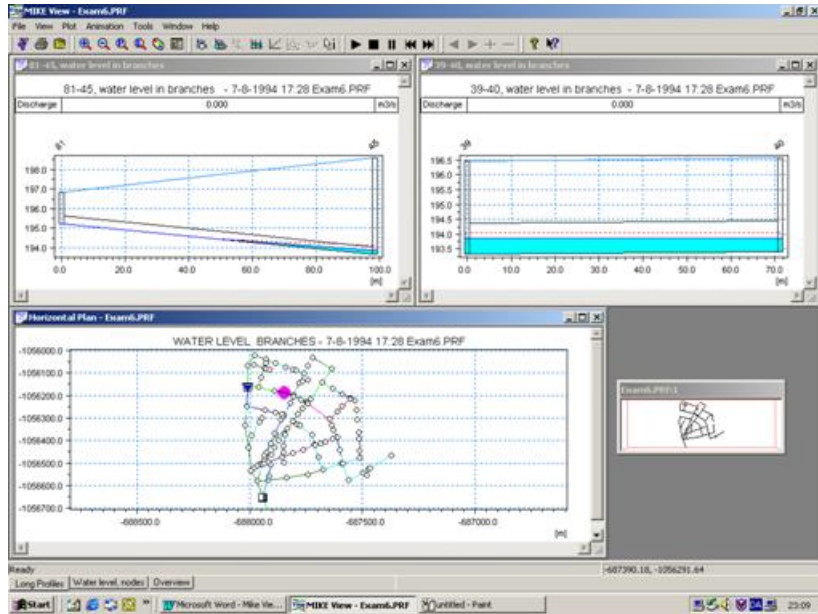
MIKE View - Exam6.PRF

File View Plot Animation Tools Window Help

81-45, water level in branches

81-45, water level in branches - 7-8-1994 17:28 Exam6.PRF

| Discharge | 0.000 | m3/s |
|---|---|---|

81

45

198.0
197.0
196.0
195.0
194.0

0.0 20.0 40.0 60.0 80.0 100.0
[m]

39-40, water level in branches

39-40, water level in branches - 7-8-1994 17:28 Exam6.PRF

| Discharge | 0.000 | m3/s |
|---|---|---|

39

40

196.5
196.0
195.5
195.0
194.5
194.0
193.5

0.0 10.0 20.0 30.0 40.0 50.0 60.0 70.0
[m]

Horizontal Plan - Exam6.PRF

WATER LEVEL BRANCHES - 7-8-1994 17:28 Exam6.PRF

-1056000.0
-1056100.0
-1056200.0
-1056300.0
-1056400.0
-1056500.0
-1056600.0
-1056700.0

-688500.0 -688000.0 -687500.0 -687000.0
[m]

Exam6.PRF:1

Ready

-687390.18, -1056291.64

Long Profiles | Water level, nodes | Overview

Start | Microsoft Word - Mike Vie... | MIKE View - Exam6.PRF | untitled - Paint | 23:09